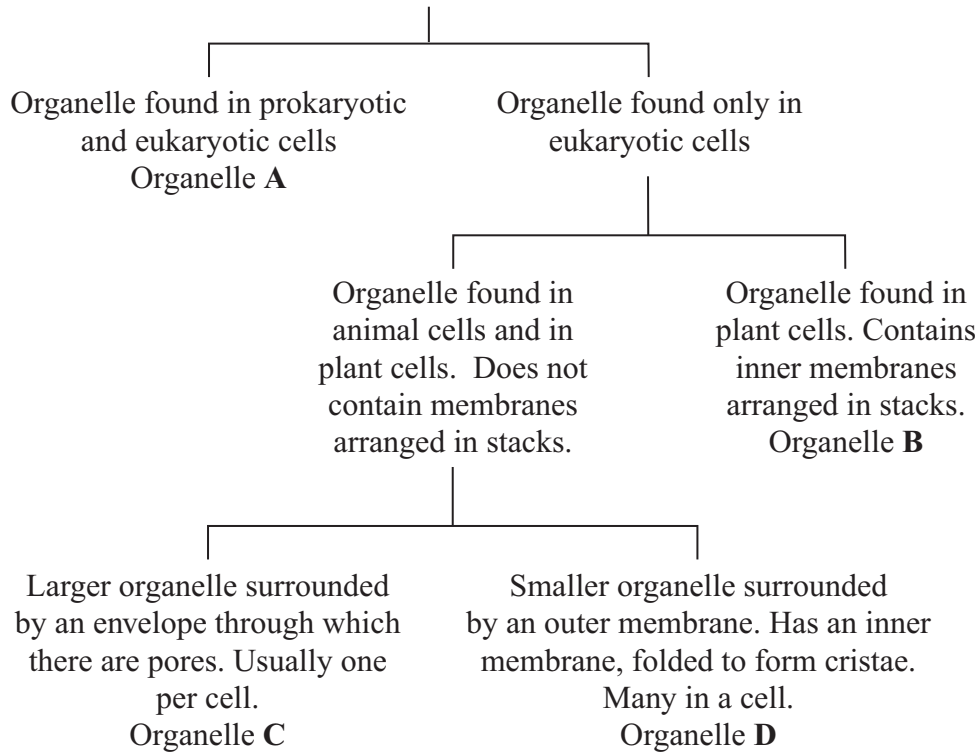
Organelle found in prokaryotic and eukaryotic cells
Organelle **A**

Organelle found only in eukaryotic cells

Organelle found in animal cells and in plant cells. Does not contain membranes arranged in stacks.

Organelle found in plant cells. Contains inner membranes arranged in stacks.
Organelle **B**

Larger organelle surrounded by an envelope through which there are pores. Usually one per cell.
Organelle **C**

Smaller organelle surrounded by an outer membrane. Has an inner membrane, folded to form cristae. Many in a cell.
Organelle **D**